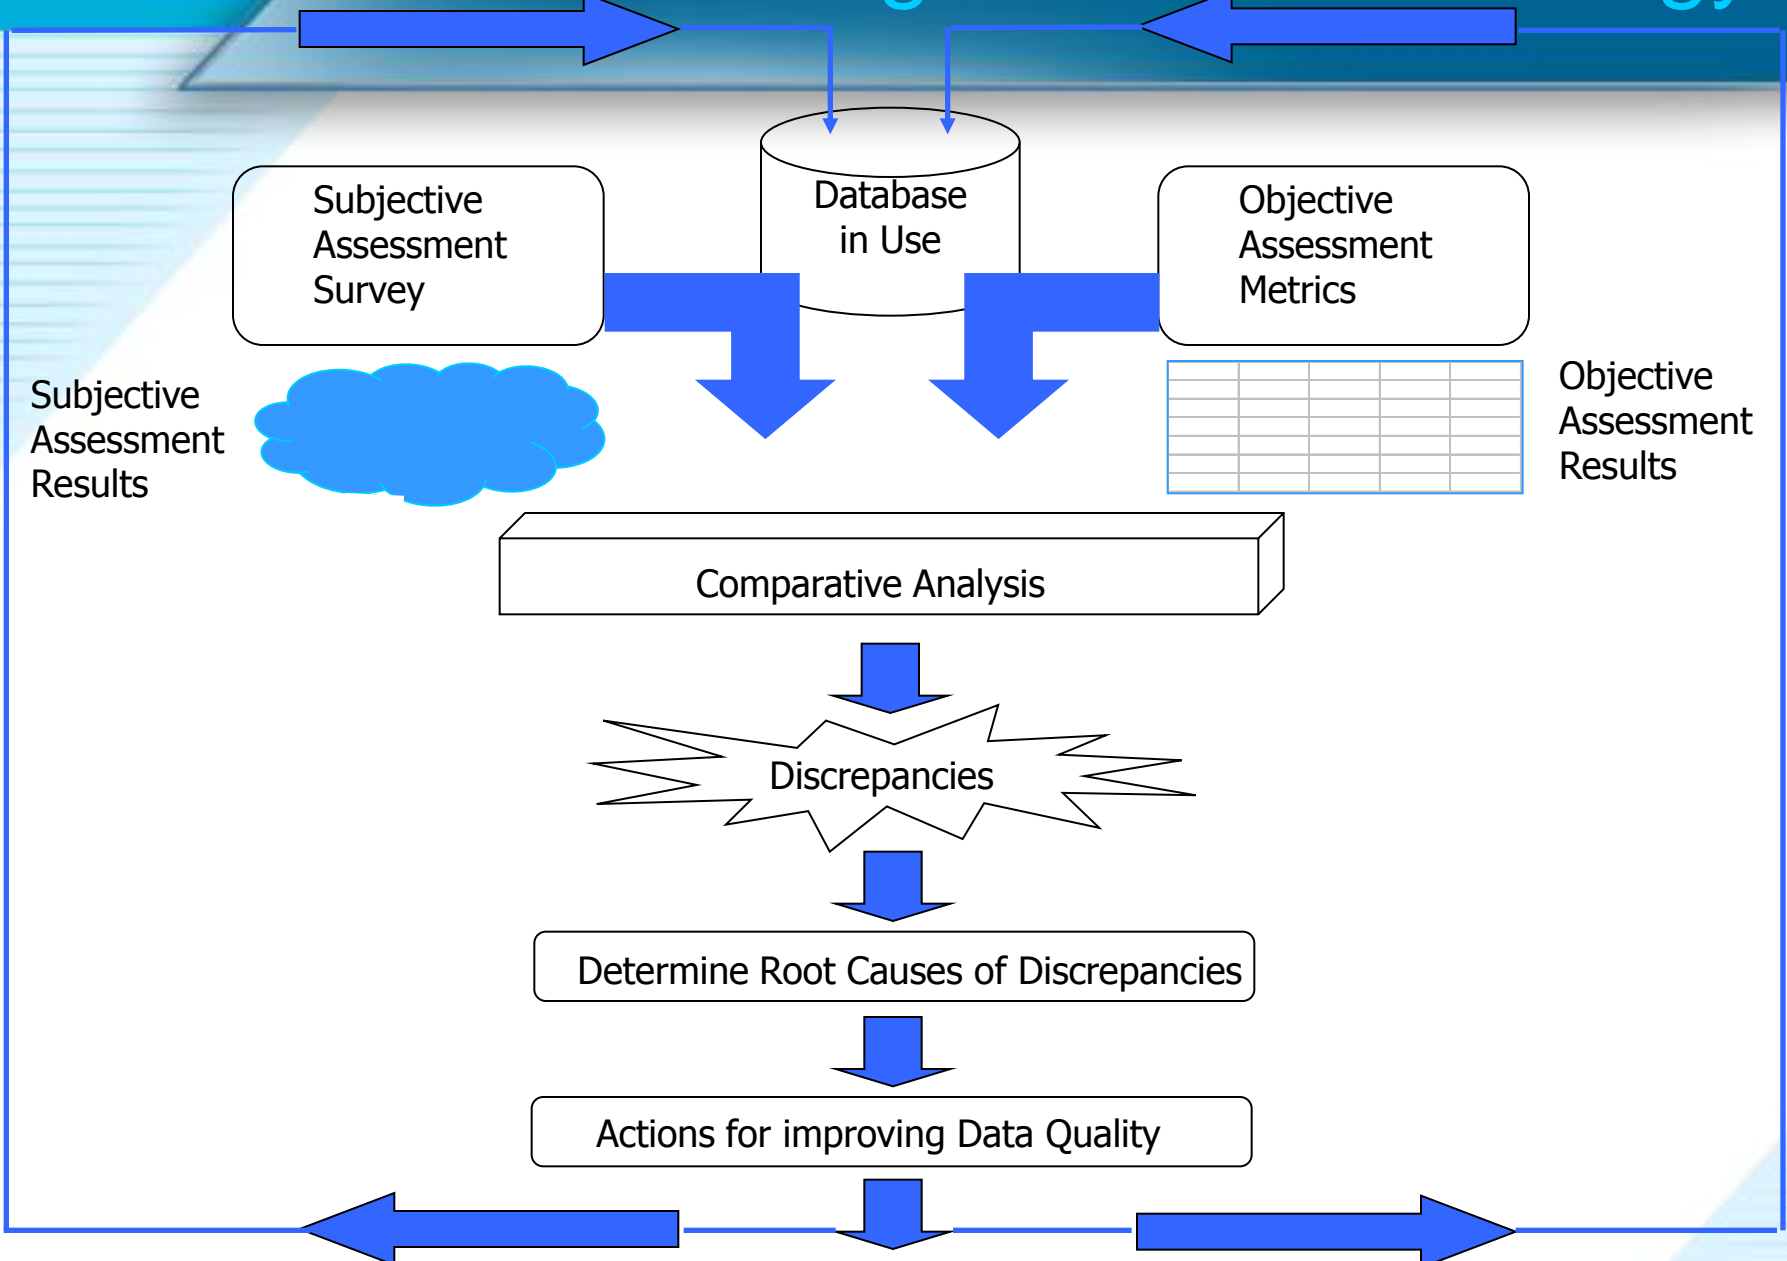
Database in Use

Subjective Assessment Survey

Objective Assessment Metrics

Subjective Assessment Results

Objective Assessment Results

Comparative Analysis

Discrepancies

Determine Root Causes of Discrepancies

Actions for improving Data Quality